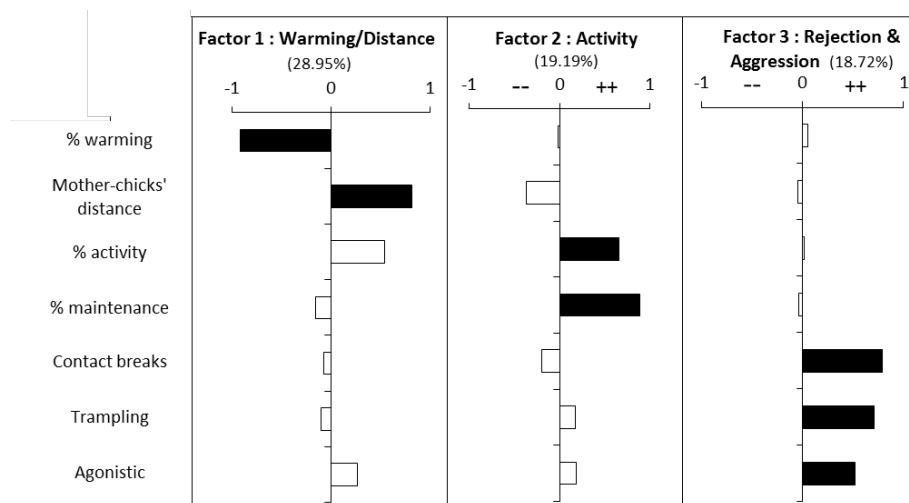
Factor 1 : Warming/Distance
(28.95%)
-1 0 1

Factor 2 : Activity
(19.19%)
-1 -- 0 ++ 1

Factor 3 : Rejection & Aggression (18.72%)
-1 -- 0 ++ 1

% warming
Mother-chicks' distance
% activity
% maintenance
Contact breaks
Trampling
Agonistic